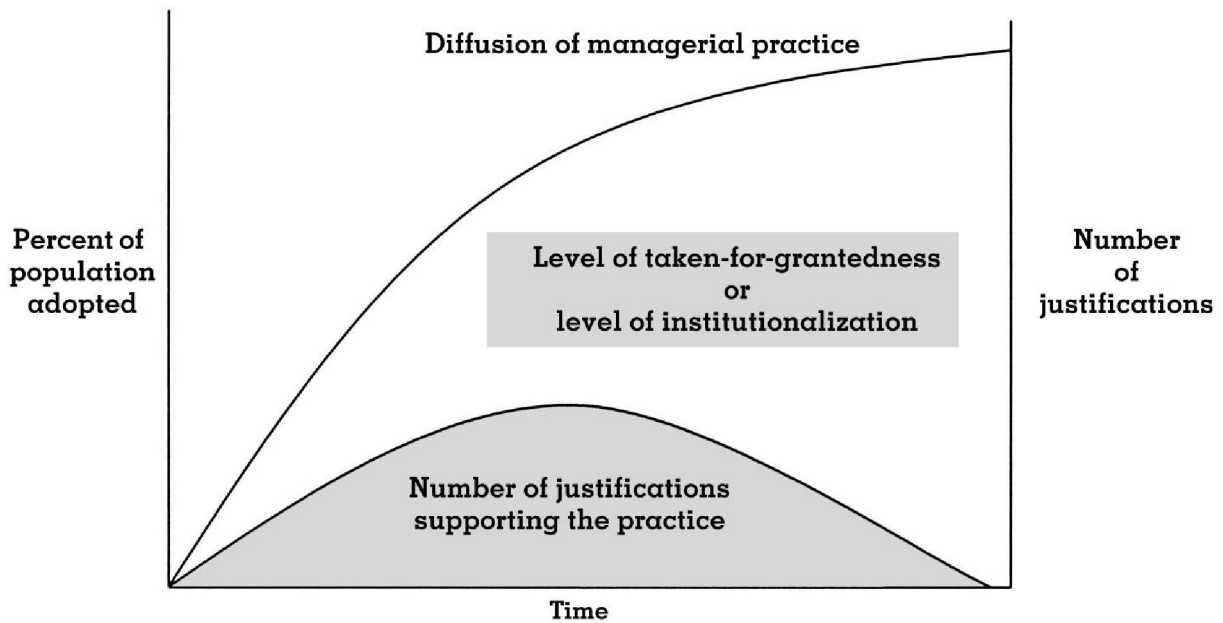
Diffusion of managerial practice

Percent of population adopted

Level of taken-for-grantedness or level of institutionalization

Number of justifications

Number of justifications supporting the practice

Time